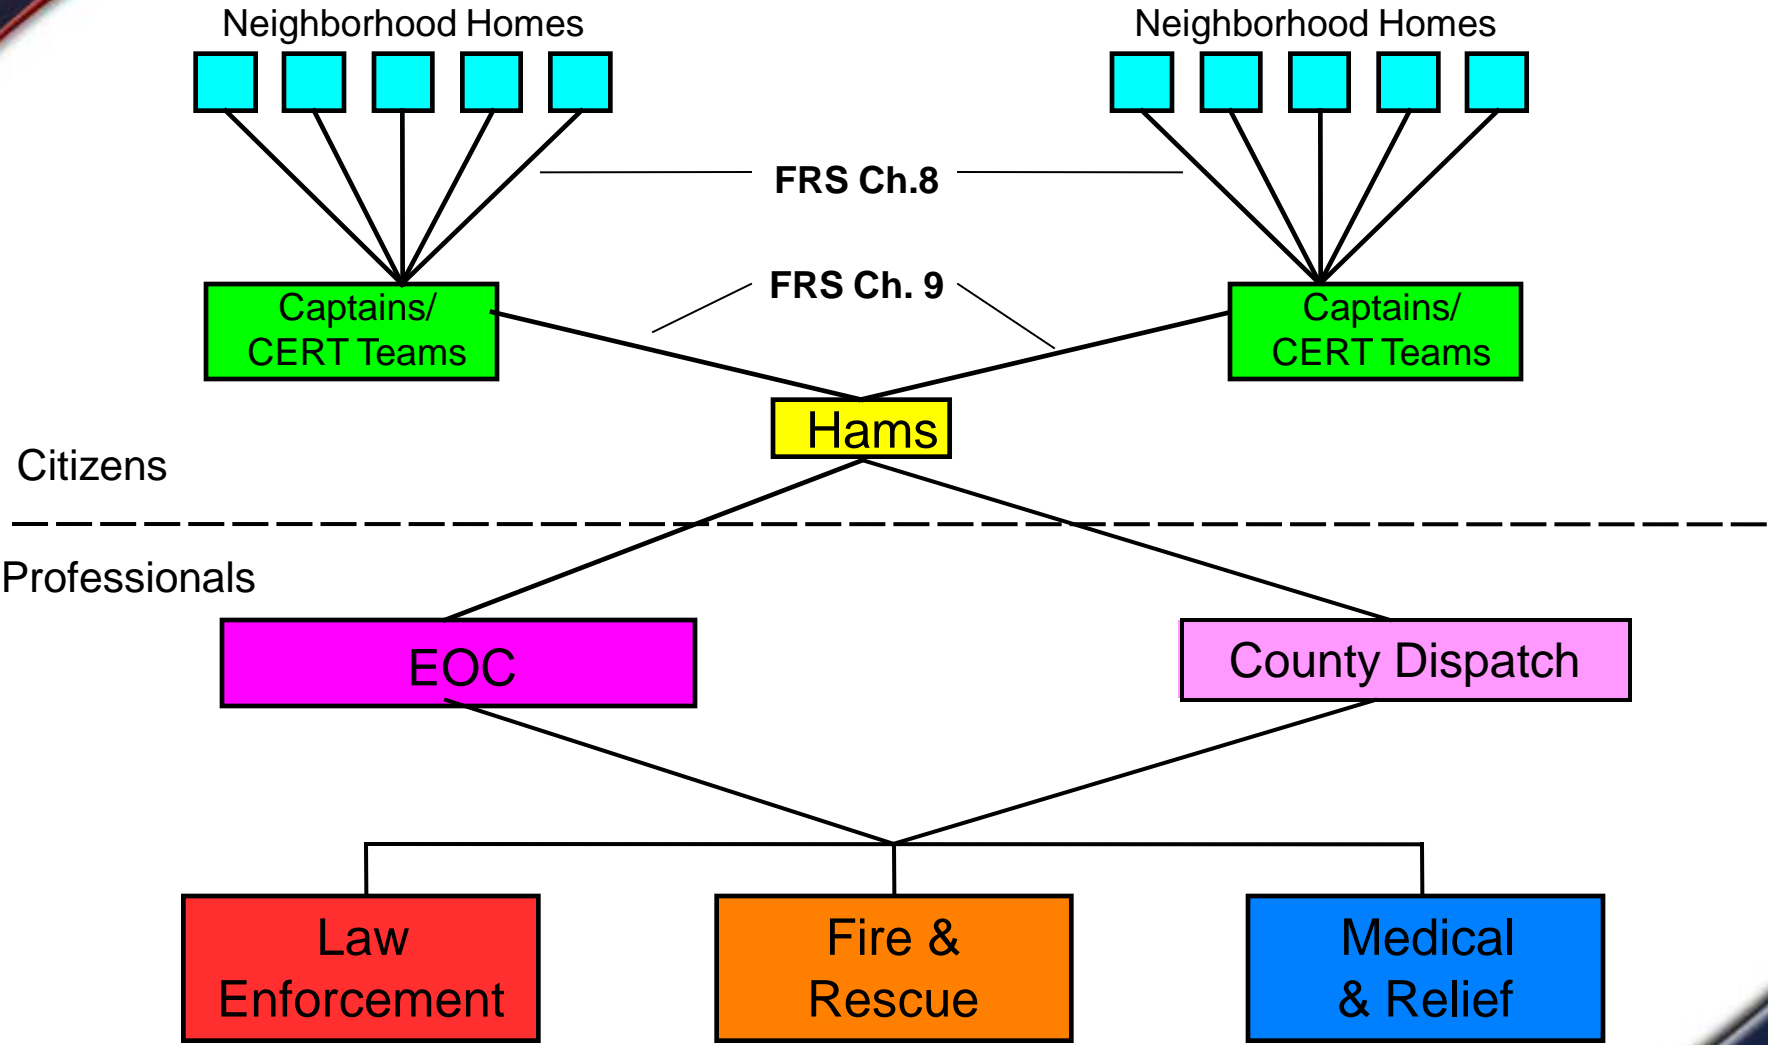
Neighborhood Homes

Neighborhood Homes

FRS Ch.8

FRS Ch. 9

Captains/ CERT Teams

Captains/ CERT Teams

Hams

Citizens

Professionals

EOC

County Dispatch

Law Enforcement

Fire & Rescue

Medical & Relief